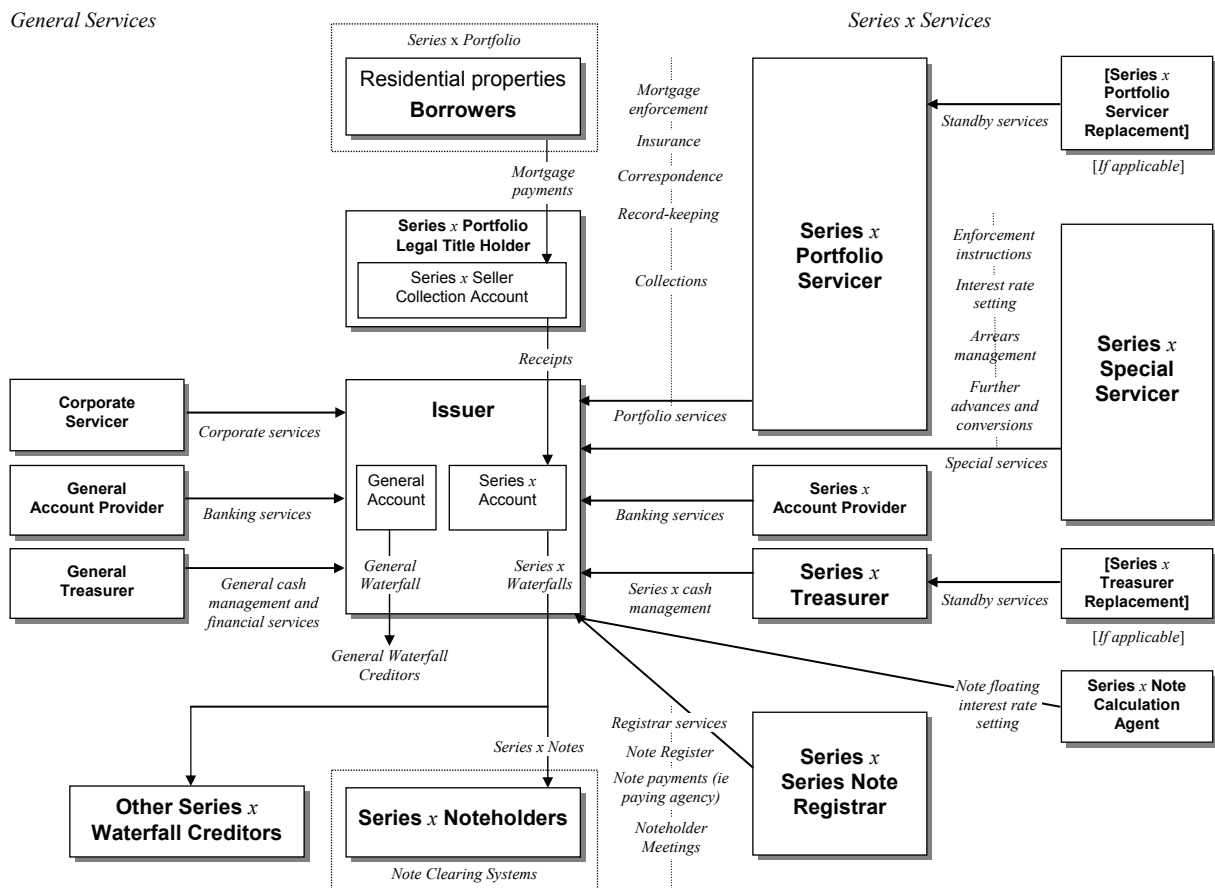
General Services

Series x Services

Series x Portfolio

Residential properties

Borrowers

Mortgage payments

Series $x$ Portfolio Legal Title Holder

Series $x$ Seller Collection Account

Receipts

Mortgage enforcement

Insurance

Correspondence

Record-keeping

Collections

Series $x$ Portfolio Servicer

[Series $x$ Portfolio Servicer Replacement]

Standby services

[If applicable]

Enforcement instructions

Interest rate setting

Arrears management

Further advances and conversions

Series $x$ Special Servicer

Corporate Servicer

Corporate services

Issuer

Portfolio services

Special services

General Account Provider

Banking services

General Account

Series $x$ Account

Banking services

Series $x$ Account Provider

General Treasurer

General cash management and financial services

General Waterfall

Series x Waterfalls

Series x cash management

Series $x$ Treasurer

Standby services

[Series $x$ Treasurer Replacement]

[If applicable]

General Waterfall Creditors

Note floating interest rate setting

Series $x$ Note Calculation Agent

Registrar services

Note Register

Note payments (ie paying agency)

Noteholder Meetings

Series $x$ Series Note Registrar

Series x Notes

Other Series $x$ Waterfall Creditors

Series $x$ Noteholders

Note Clearing Systems